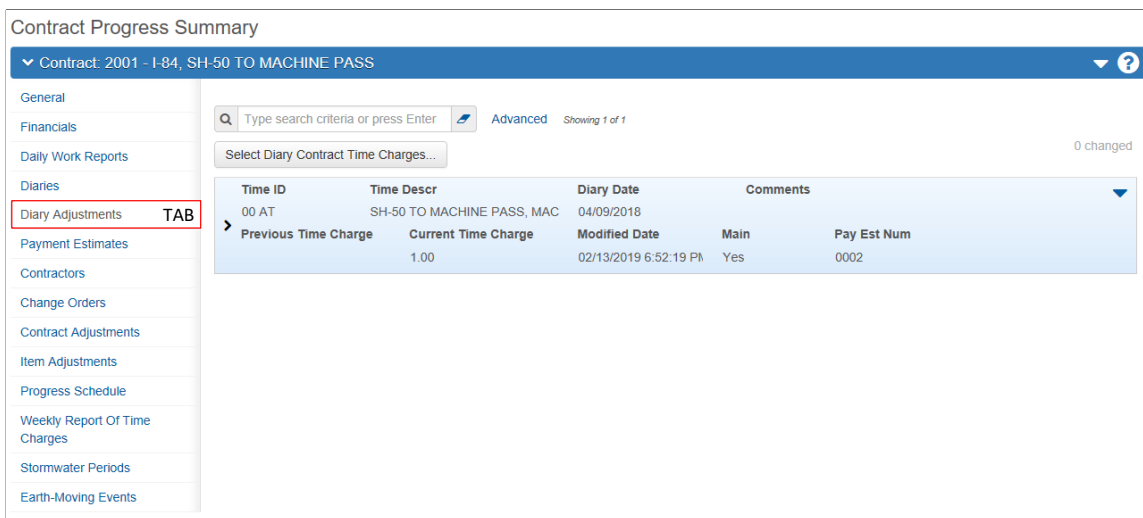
Contract Progress Summary

Contract: 2001 - I-84, SH-50 TO MACHINE PASS

General
Financials
Daily Work Reports
Diaries
Diary Adjustments TAB
Payment Estimates
Contractors
Change Orders
Contract Adjustments
Item Adjustments
Progress Schedule
Weekly Report Of Time Charges
Stormwater Periods
Earth-Moving Events

Type search criteria or press Enter
Advanced
Showing 1 of 1
Select Diary Contract Time Charges...
0 changed

| Time ID | Time Descr | Diary Date | Comments | |
|---|---|---|---|---|
| 00 AT | SH-50 TO MACHINE PASS, MAC | 04/09/2018 | | |
| Previous Time Charge | Current Time Charge | Modified Date | Main | Pay Est Num |
| | 1.00 | 02/13/2019 6:52:19 PM | Yes | 0002 |